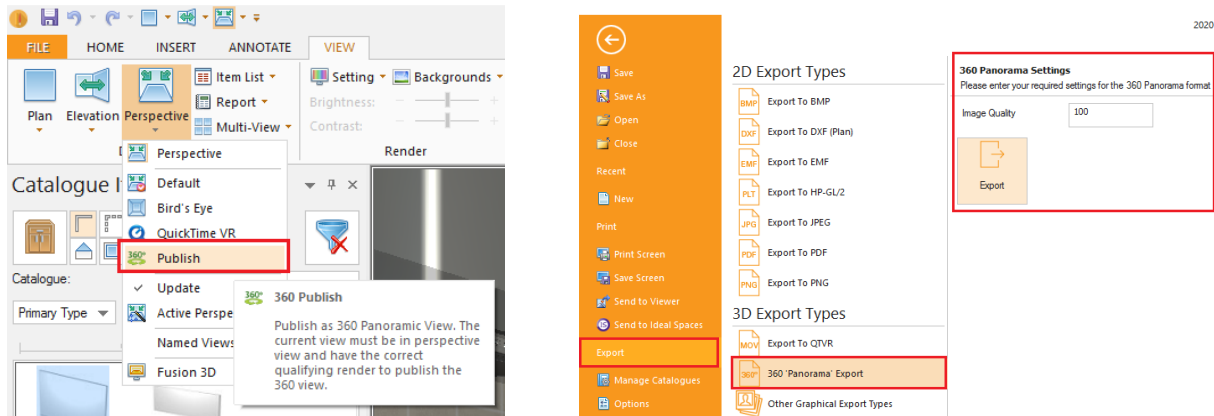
FILE HOME INSERT ANNOTATE VIEW

Plan Elevation Perspective

Item List Report Multi-View

Setting Backgrounds

Brightness:

Contrast:

Render

Catalogue I

Catalogue:

Primary Type

Perspective
Default
Bird's Eye
QuickTime VR
Publish
Update
Active Perspe
Named Views
Fusion 3D

360 Publish

Publish as 360 Panoramic View. The current view must be in perspective view and have the correct qualifying render to publish the 360 view.

Save
Save As
Open
Close
Recent
New
Print
Print Screen
Save Screen
Send to Viewer
Send to Ideal Spaces
Export
Manage Catalogues
Options

2D Export Types
Export To BMP
Export To DXF (Plan)
Export To EMF
Export To HP-GL/2
Export To JPEG
Export To PDF
Export To PNG

3D Export Types
Export To QTVR
360 'Panorama' Export
Other Graphical Export Types

2020

360 Panorama Settings
Please enter your required settings for the 360 Panorama format

Image Quality 100

Export